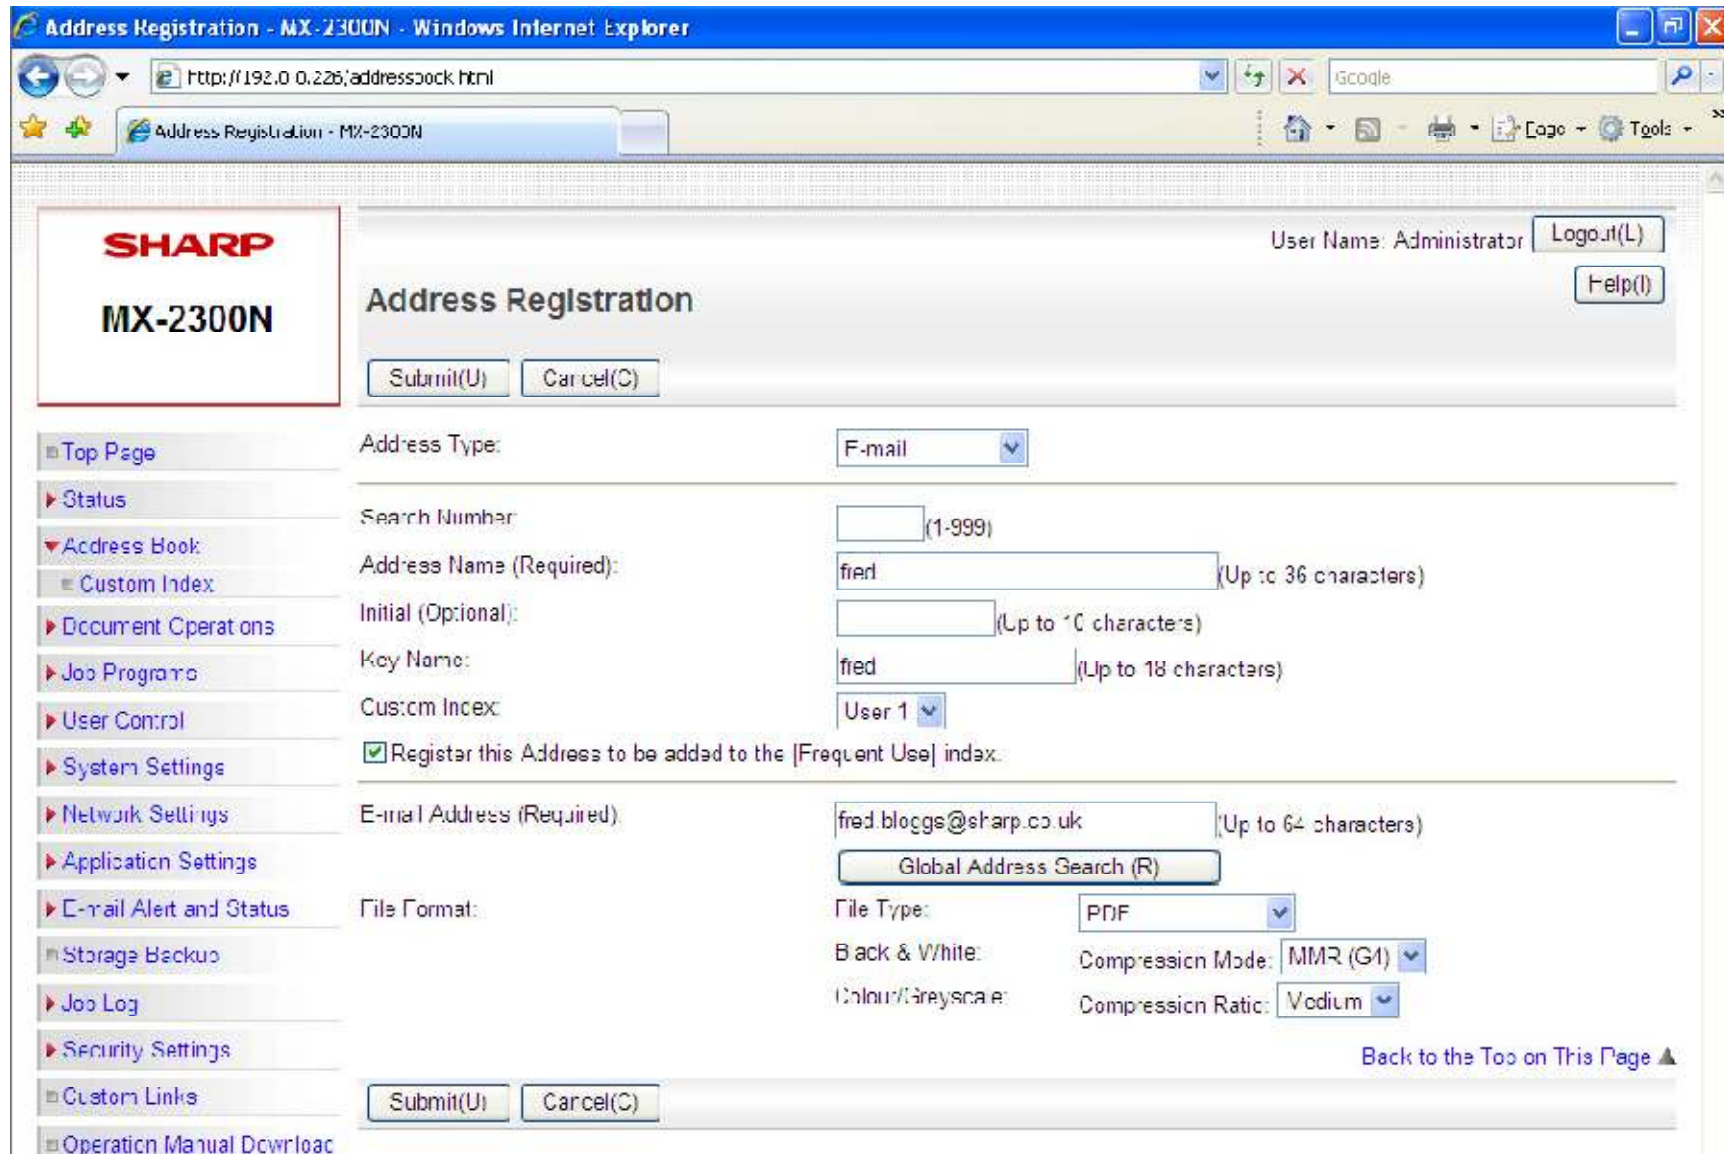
Address Registration - MX-2300N - Windows Internet Explorer

http://192.0.0.226/addressbook.html

Google

Address Registration - MX-2300N

Page · Tools ·

SHARP

MX-2300N

User Name: Administrator Logout(L)

Help(I)

Address Registration

Submit(U) Cancel(C)

Top Page
Status
Address Book
Custom Index
Document Operations
Job Programs
User Control
System Settings
Network Settings
Application Settings
E-mail Alert and Status
Storage Backup
Job Log
Security Settings
Custom Links
Operation Manual Download

Address Type: E-mail

Search Number: (1-999)

Address Name (Required): fred (Up to 36 characters)

Initial (Optional): (Up to 10 characters)

Key Name: fred (Up to 18 characters)

Custom Index: User 1

Register this Address to be added to the [Frequent Use] index.

E-mail Address (Required): fred.bloggs@sharp.co.uk (Up to 64 characters)

Global Address Search (R)

File Format: File Type: PDF

Black & White: Compression Mode: MMR (G4)

Colour/Greyscale: Compression Ratio: Medium

Back to the Top on This Page

Submit(U) Cancel(C)